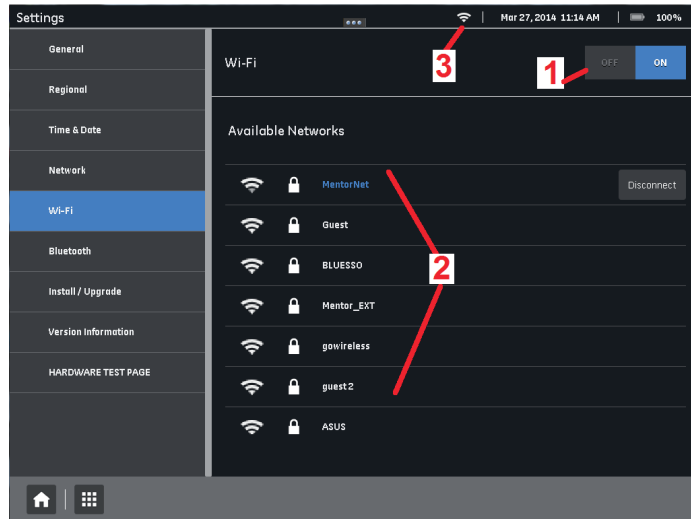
Settings

Mar 27, 2014 11:14 AM | 100%

General

Regional

Time & Date

Network

Wi-Fi

Bluetooth

Install / Upgrade

Version Information

HARDWARE TEST PAGE

Wi-Fi

3

1

OFF ON

Available Networks

MentorNet

Disconnect

Guest

2

BLUESSO

Mentor_EXT

gowireless

guest2

ASUS